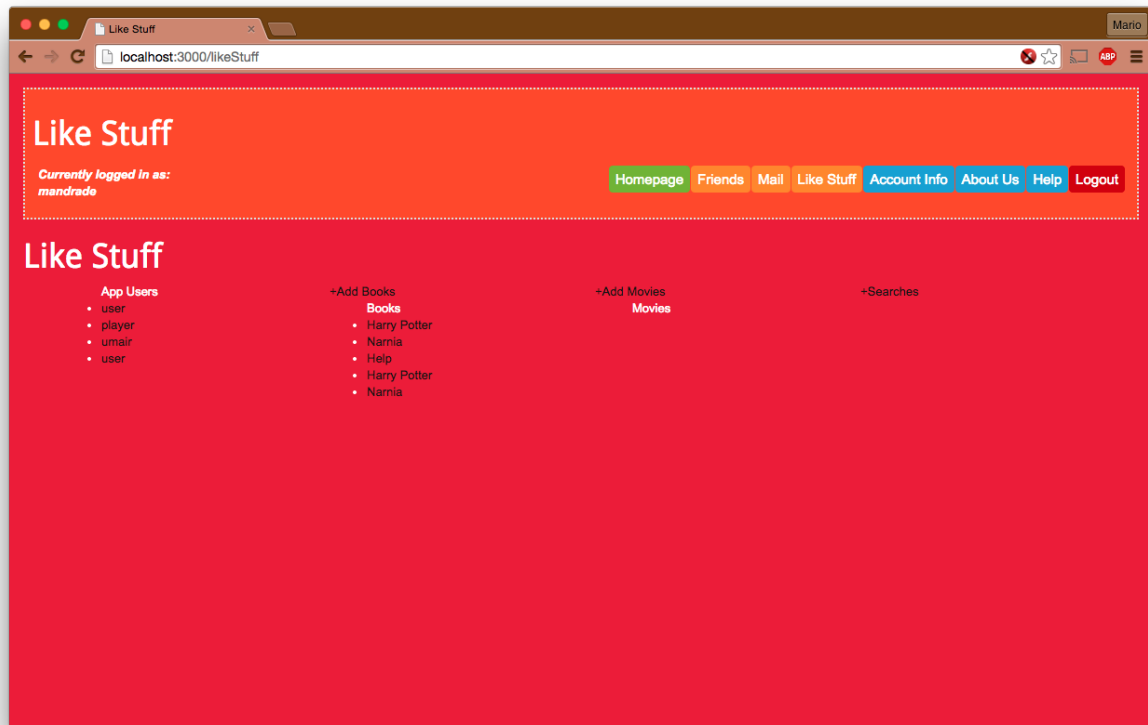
Like Stuff ×

Mario

localhost:3000/likeStuff

ABP

Like Stuff

Currently logged in as: mandrade

Homepage Friends Mail Like Stuff Account Info About Us Help Logout

Like Stuff

App Users
- user
- player
- umair
- user

+Add Books
Books
- Harry Potter
- Narnia
- Help
- Harry Potter
- Narnia

+Add Movies
Movies

+Searches